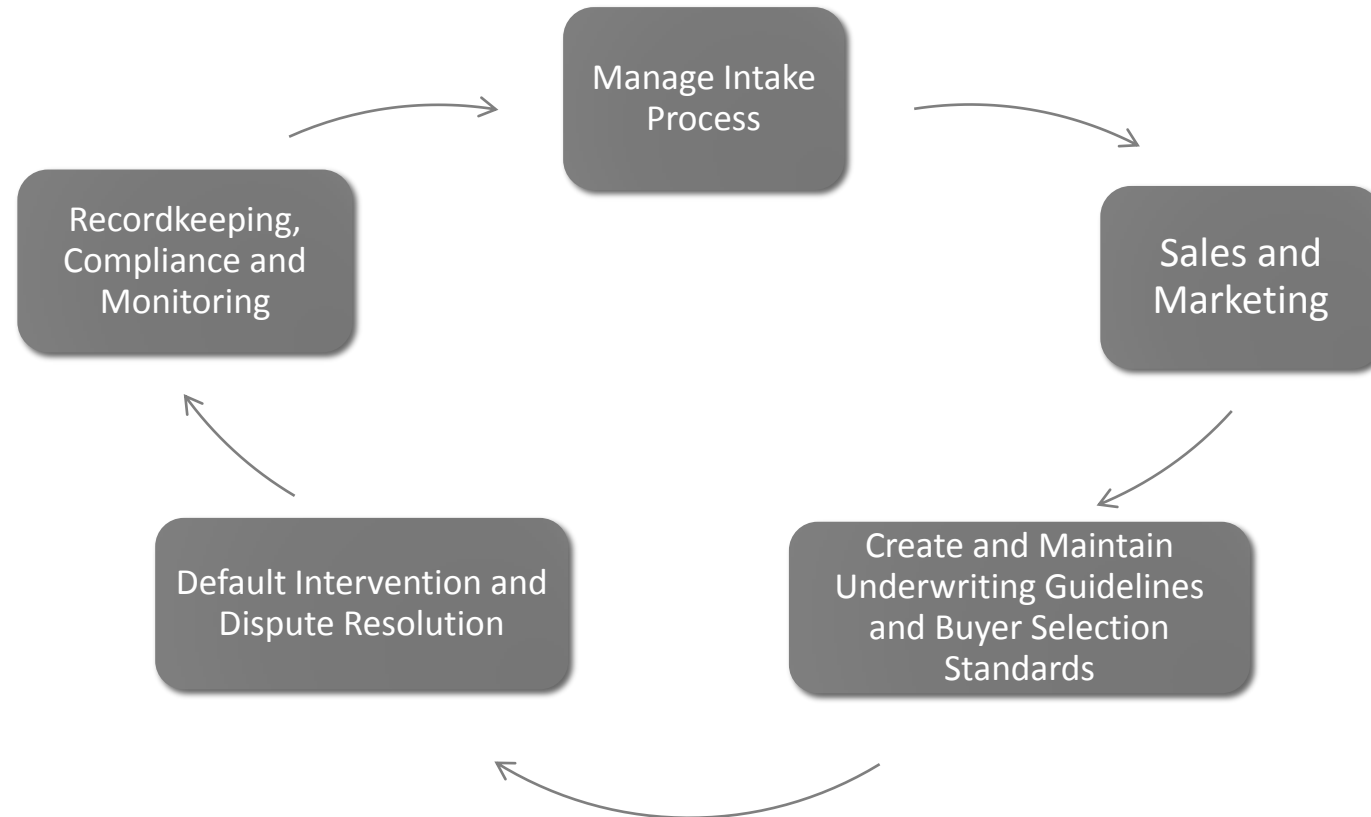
Manage Intake Process

Sales and Marketing

Create and Maintain Underwriting Guidelines and Buyer Selection Standards

Default Intervention and Dispute Resolution

Recordkeeping, Compliance and Monitoring